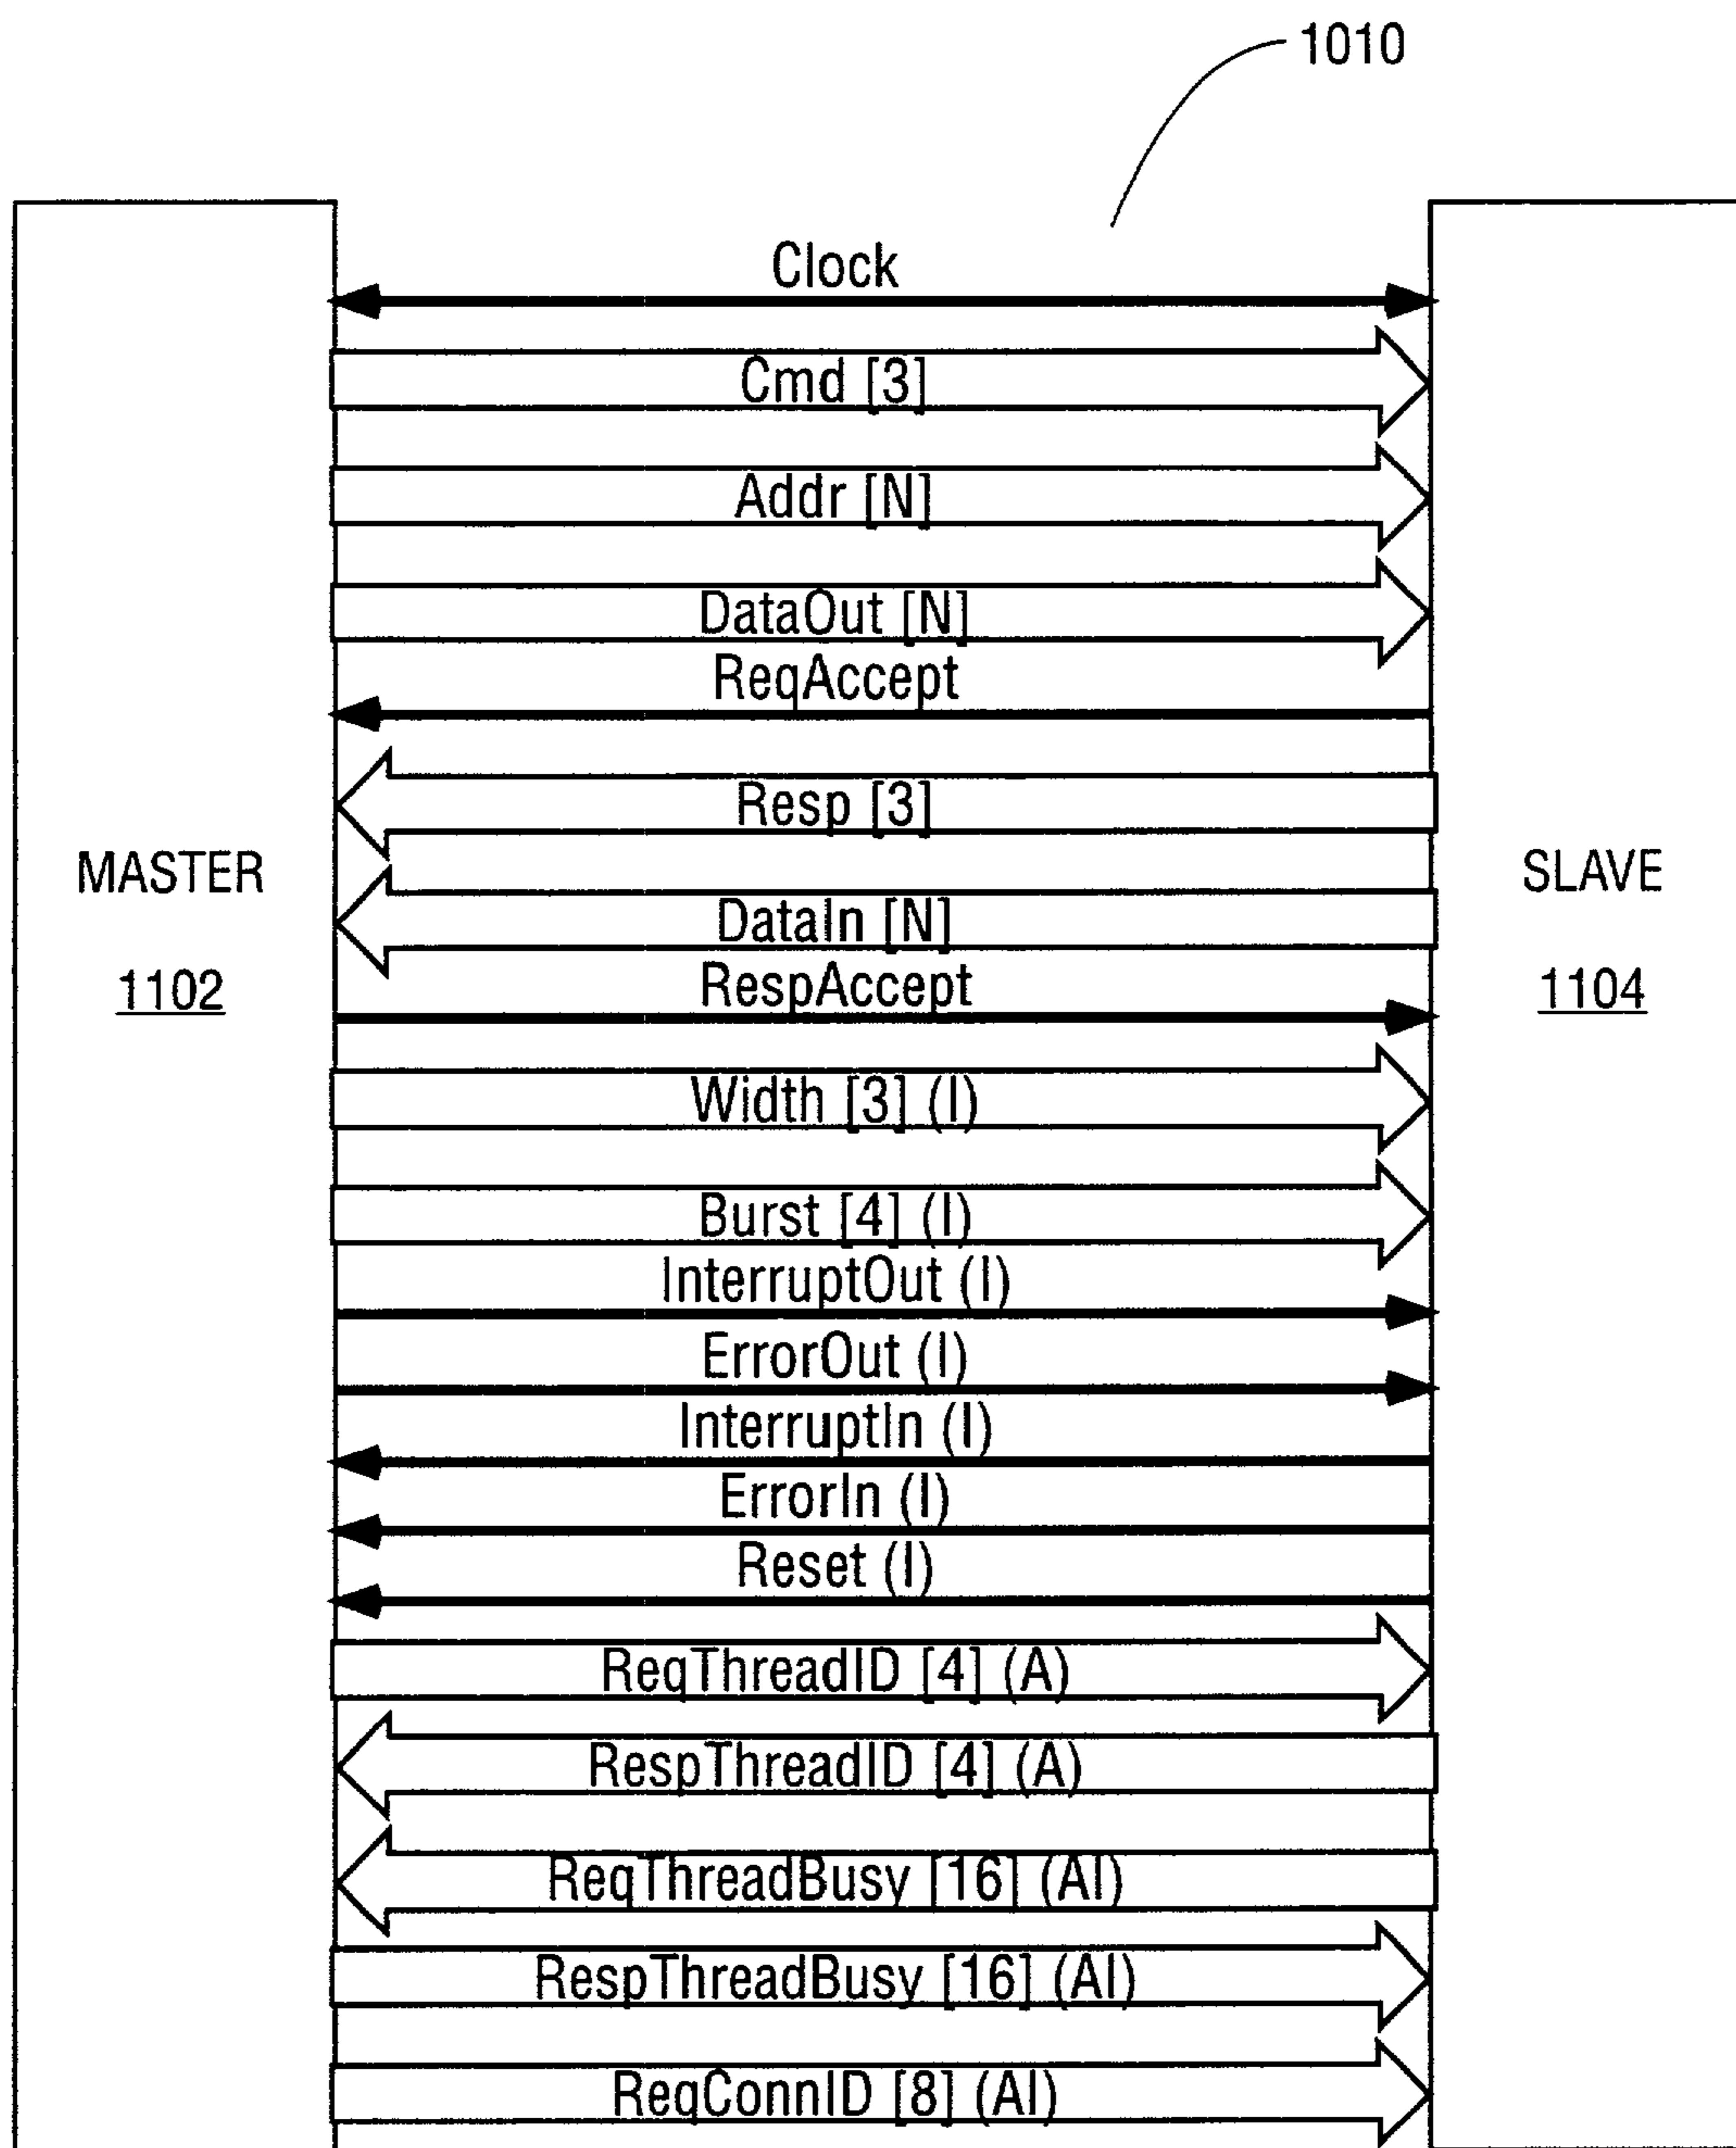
1010

Clock

Cmd [3]

Addr [N]

DataOut [N]

ReqAccept

Resp [3]

MASTER

1102

DataIn [N]

SLAVE

1104

RespAccept

Width [3] (I)

Burst [4] (I)

InterruptOut (I)

ErrorOut (I)

InterruptIn (I)

ErrorIn (I)

Reset (I)

ReqThreadID [4] (A)

RespThreadID [4] (A)

ReqThreadBusy [16] (AI)

RespThreadBusy [16] (AI)

ReqConnID [8] (AI)